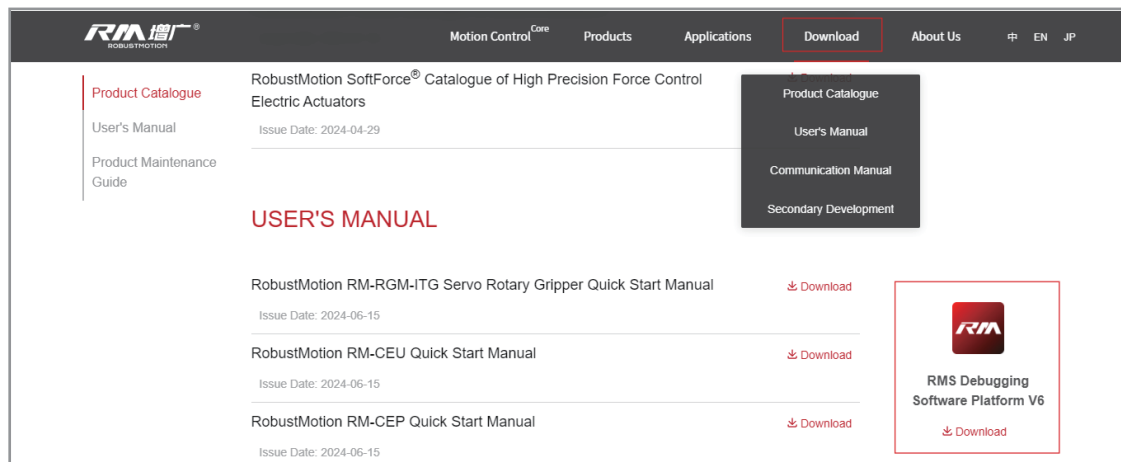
RM 增广®
ROBUSTMOTION

Motion Control$^{Core}$ Products Applications Download About Us 中 EN JP

Product Catalogue
User's Manual
Product Maintenance Guide

RobustMotion SoftForce® Catalogue of High Precision Force Control Electric Actuators
Issue Date: 2024-04-29

Product Catalogue
User's Manual
Communication Manual
Secondary Development

USER'S MANUAL

RobustMotion RM-RGM-ITG Servo Rotary Gripper Quick Start Manual
Download
Issue Date: 2024-06-15

RobustMotion RM-CEU Quick Start Manual
Download
Issue Date: 2024-06-15

RobustMotion RM-CEP Quick Start Manual
Download
Issue Date: 2024-06-15

RM
RMS Debugging Software Platform V6
Download